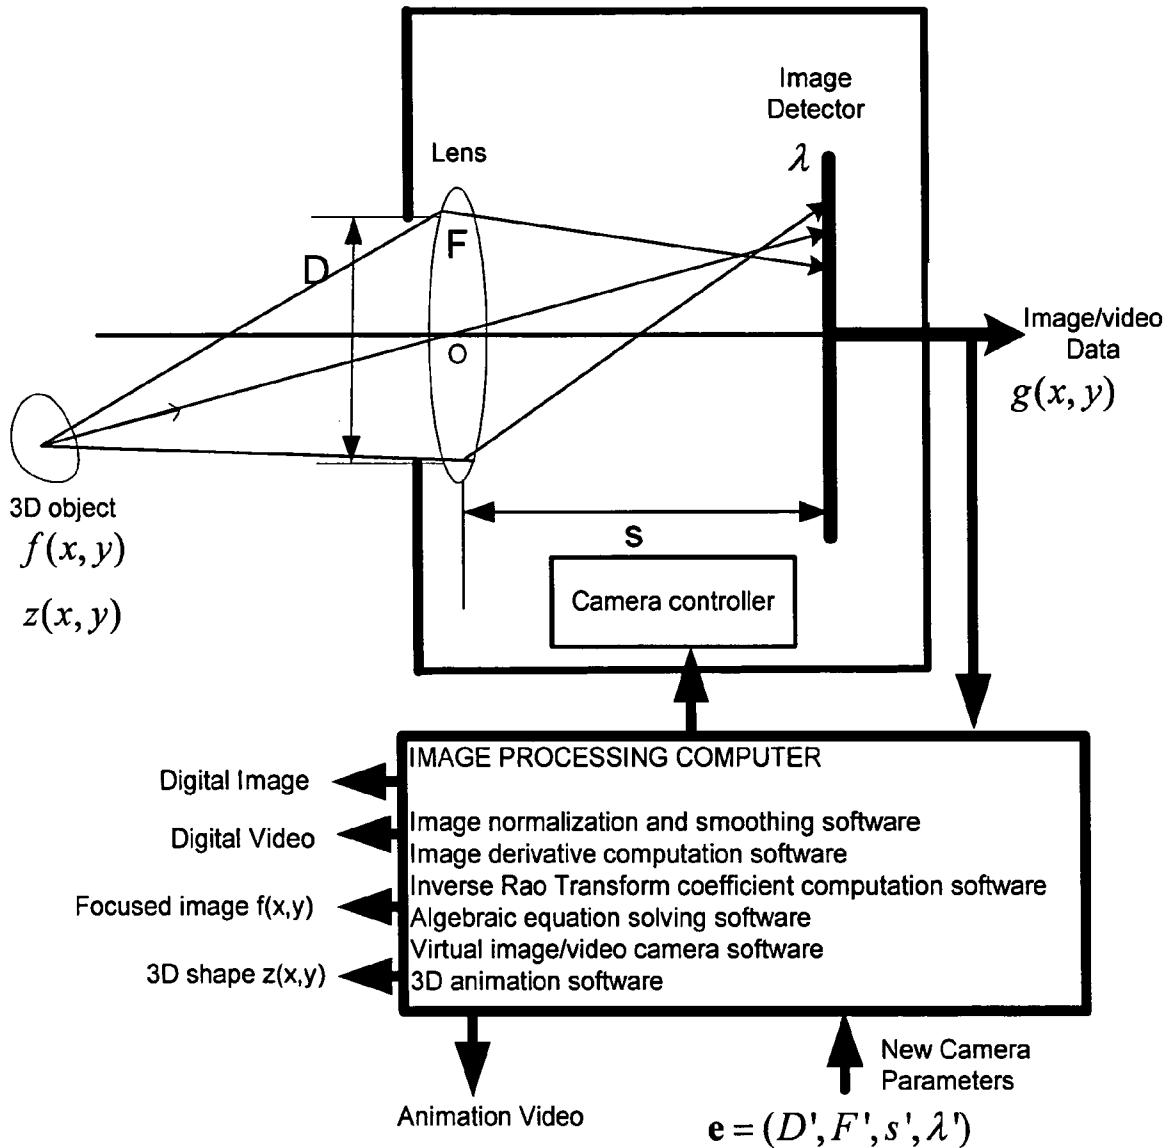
Image Detector

Lens

$\lambda$

F

D

Image/video Data

$g(x, y)$

O

3D object

$f(x, y)$

$z(x, y)$

s

Camera controller

IMAGE PROCESSING COMPUTER

Image normalization and smoothing software
Image derivative computation software
Inverse Rao Transform coefficient computation software
Algebraic equation solving software
Virtual image/video camera software
3D animation software

Digital Image

Digital Video

Focused image f(x,y)

3D shape z(x,y)

Animation Video

New Camera Parameters

$\mathbf{e} = (D', F', s', \lambda')$